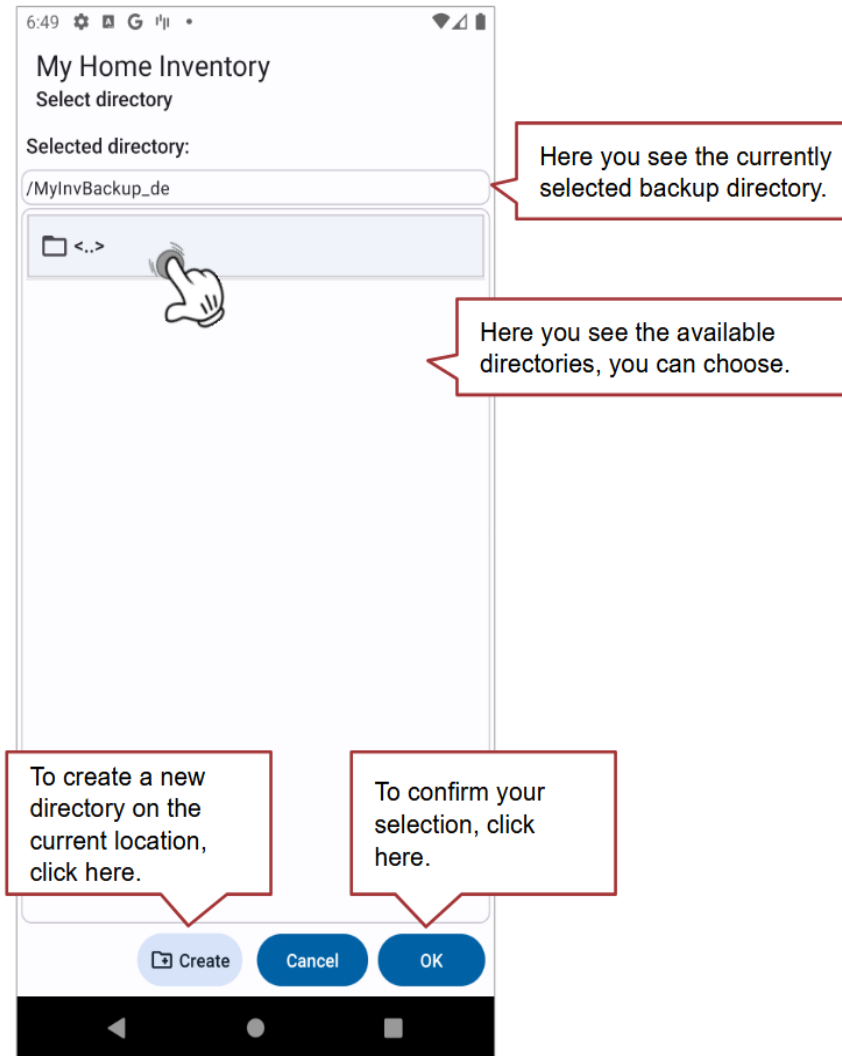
6:49

My Home Inventory
Select directory

Selected directory:

/MyInvBackup_de

Here you see the currently selected backup directory.

<..>

Here you see the available directories, you can choose.

To create a new directory on the current location, click here.

To confirm your selection, click here.

Create

Cancel

OK